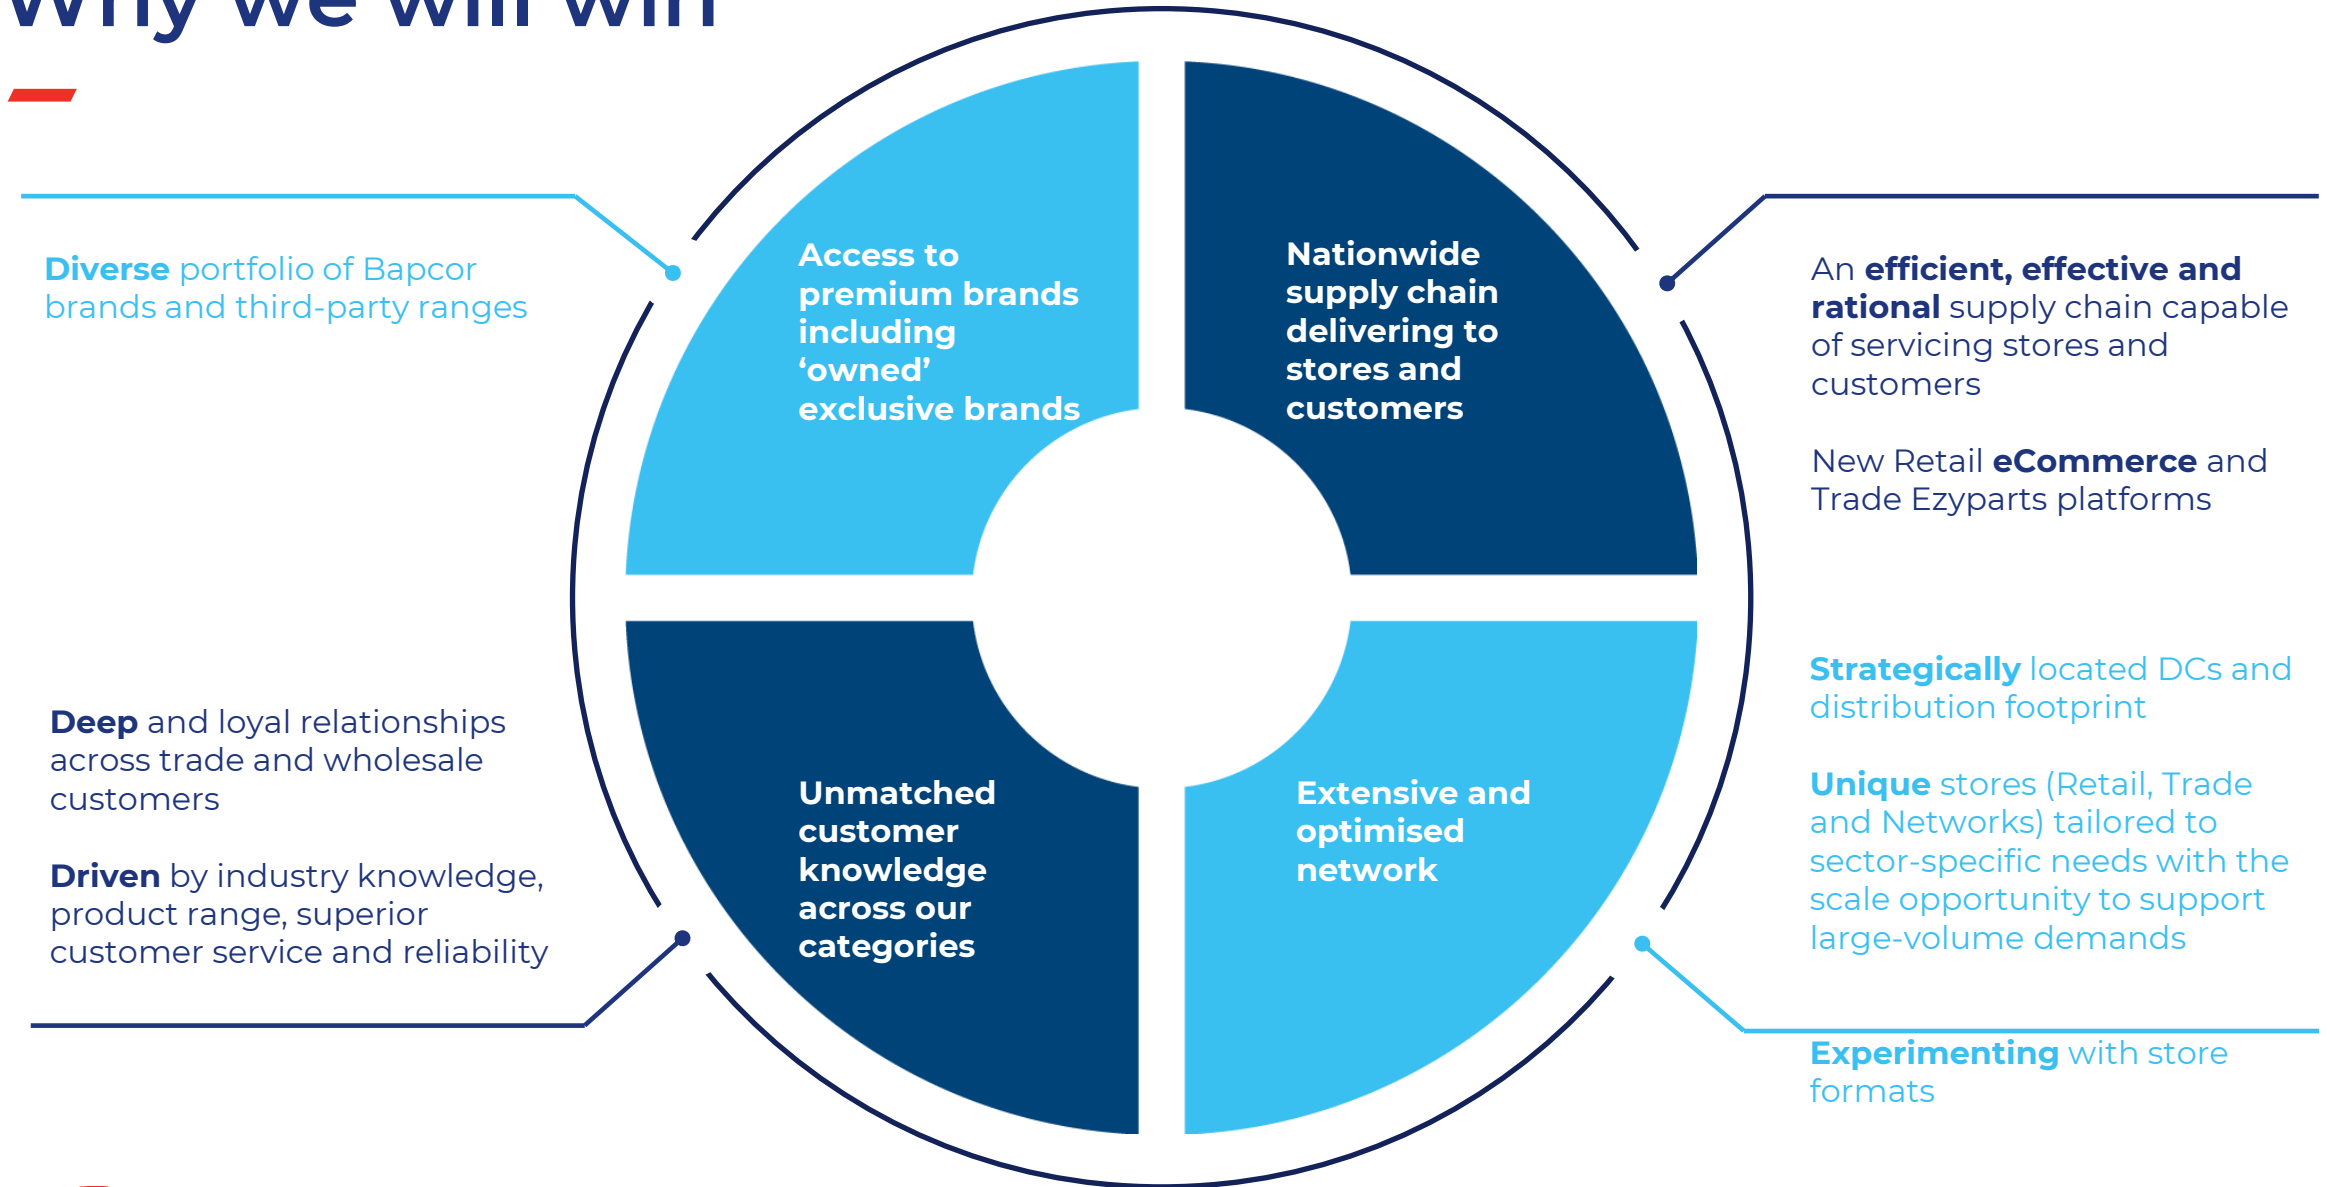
Why we will win

Diverse portfolio of Bapcor brands and third-party ranges

Access to premium brands including ‘owned’ exclusive brands

Nationwide supply chain delivering to stores and customers

An efficient, effective and rational supply chain capable of servicing stores and customers

New Retail eCommerce and Trade Ezyparts platforms

Deep and loyal relationships across trade and wholesale customers

Driven by industry knowledge, product range, superior customer service and reliability

Unmatched customer knowledge across our categories

Extensive and optimised network

Strategically located DCs and distribution footprint

Unique stores (Retail, Trade and Networks) tailored to sector-specific needs with the scale opportunity to support large-volume demands

Experimenting with store formats